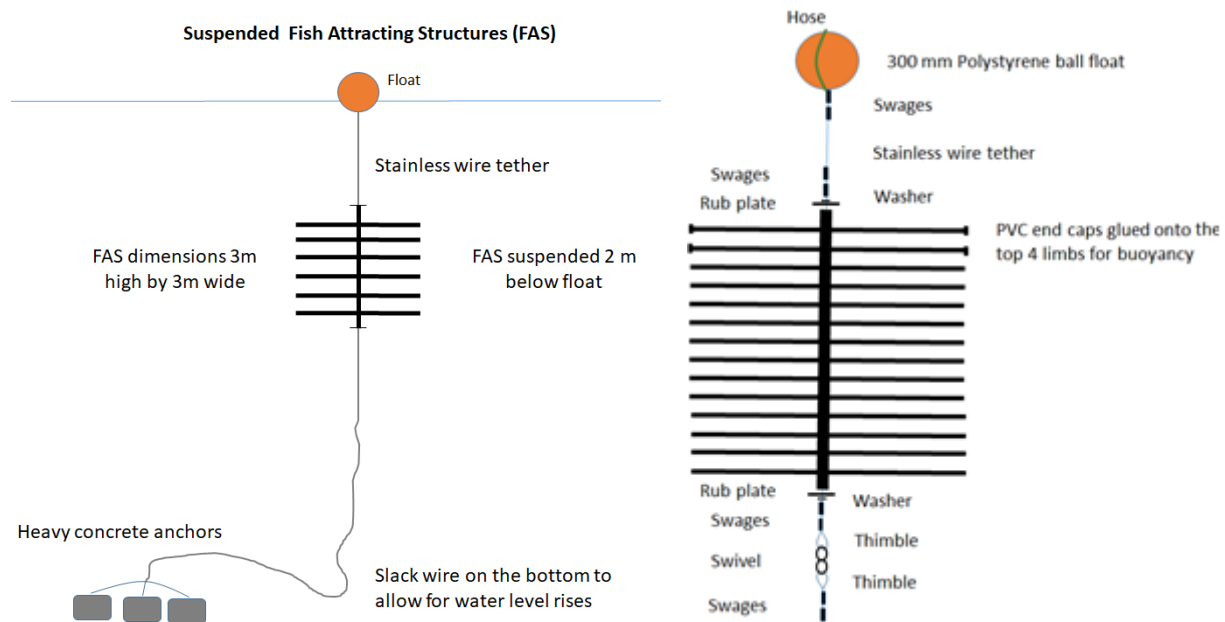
Suspended Fish Attracting Structures (FAS)

Float

Stainless wire tether

FAS dimensions 3m high by 3m wide

FAS suspended 2 m below float

Heavy concrete anchors

Slack wire on the bottom to allow for water level rises

Hose

300 mm Polystyrene ball float

Swages

Stainless wire tether

Swages

Rub plate

Washer

PVC end caps glued onto the top 4 limbs for buoyancy

Rub plate

Washer

Swages

Thimble

Swivel

Thimble

Swages